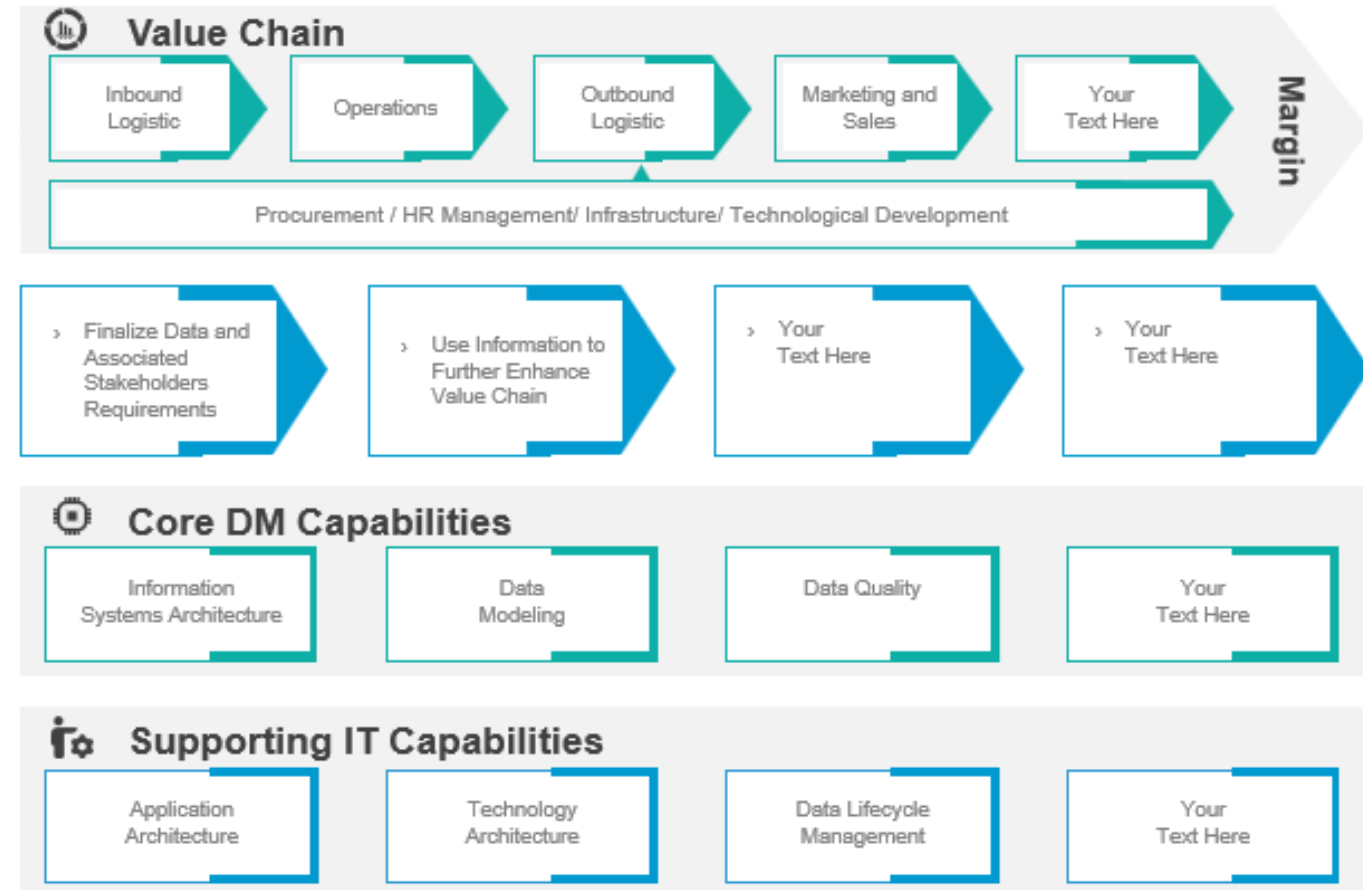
Value Chain

Inbound Logistic

Operations

Outbound Logistic

Marketing and Sales

Your Text Here

Margin

Procurement / HR Management/ Infrastructure/ Technological Development

› Finalize Data and Associated Stakeholders Requirements

› Use Information to Further Enhance Value Chain

› Your Text Here

› Your Text Here

Core DM Capabilities

Information Systems Architecture

Data Modeling

Data Quality

Your Text Here

Supporting IT Capabilities

Application Architecture

Technology Architecture

Data Lifecycle Management

Your Text Here